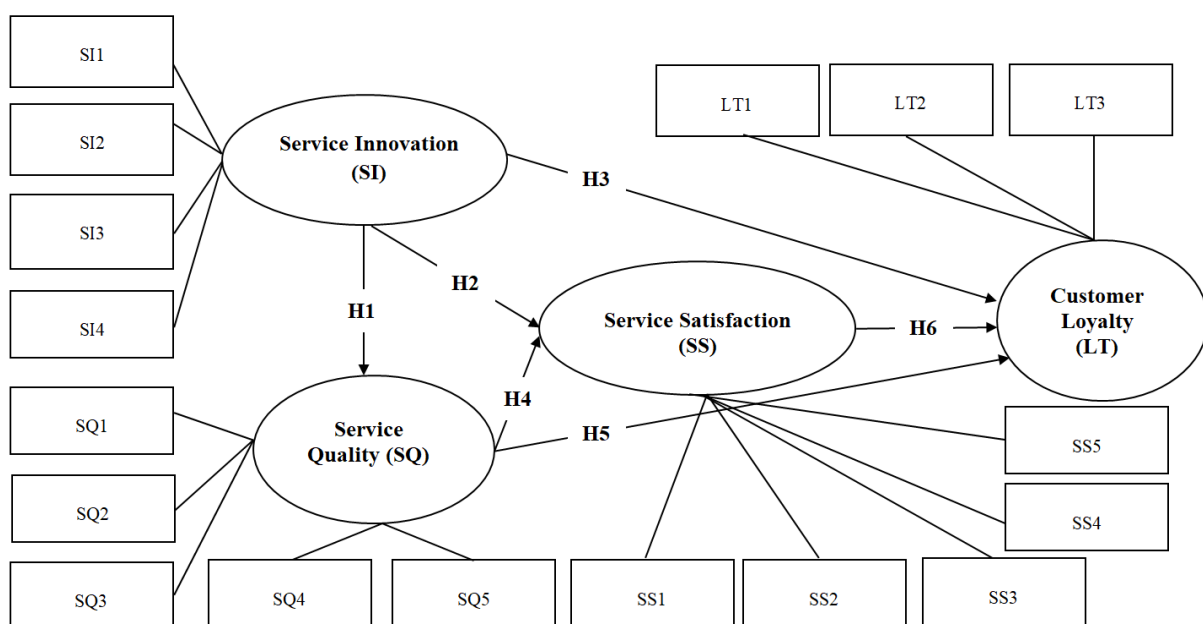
SI1

SI2

SI3

SI4

Service Innovation (SI)

H3

LT1

LT2

LT3

H1

H2

Service Satisfaction (SS)

H6

Customer Loyalty (LT)

SQ1

SQ2

SQ3

Service Quality (SQ)

H4

H5

SS5

SS4

SQ4

SQ5

SS1

SS2

SS3